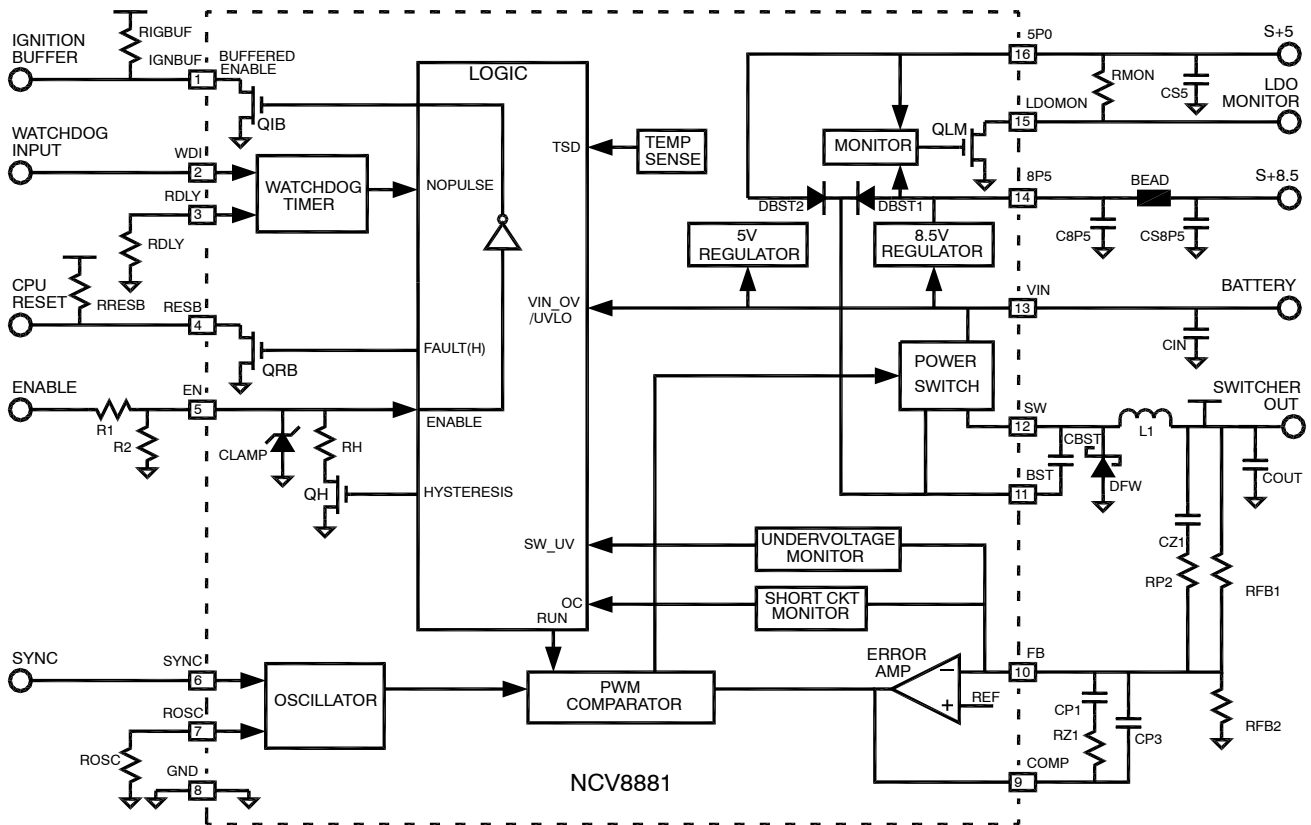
IGNITION BUFFER
RIGBUF
IGNBUF
BUFFERED ENABLE
1
QIB
LOGIC
5P0
16
S+5
RMON
CS5
LDOMON
15
LDO MONITOR
WATCHDOG INPUT
WDI
2
TSD
TEMP SENSE
MONITOR
QLM
8P5
14
BEAD
S+8.5
RDLY
3
WATCHDOG TIMER
NOPULSE
DBST2
DBST1
C8P5
CS8P5
RDLY
5V REGULATOR
8.5V REGULATOR
CPU RESET
RRESB
RESB
4
VIN_OV /UVLO
VIN
13
BATTERY
CIN
QRB
FAULT(H)
POWER SWITCH
ENABLE
EN
5
R1
R2
ENABLE
SWITCHER OUT
SW
12
CBST
L1
CLAMP
RH
BST
11
DFW
COUT
QH
HYSTERESIS
SW_UV
UNDERVOLTAGE MONITOR
CZ1
RP2
RFB1
OC
SHORT CKT MONITOR
RUN
SYNC
SYNC
6
OSCILLATOR
PWM COMPARATOR
ERROR AMP
REF
FB
10
RFB2
ROSC
7
ROSC
CP1
RZ1
CP3
GND
8
COMP
9
NCV8881